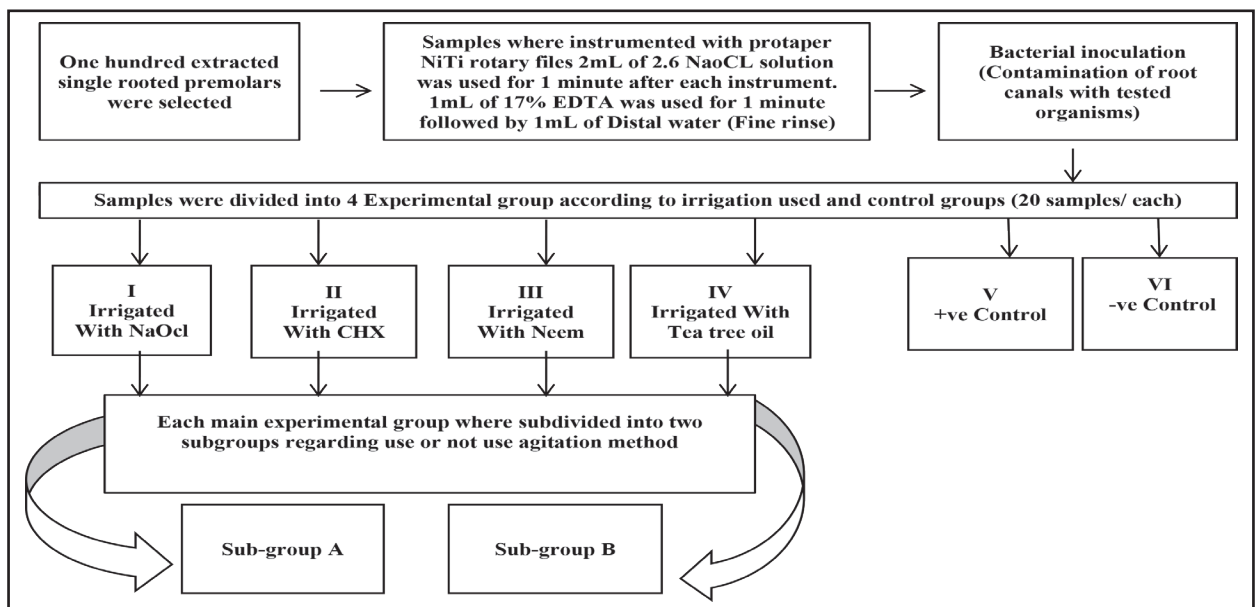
One hundred extracted single rooted premolars were selected

Samples where instrumented with protaper NiTi rotary files 2mL of 2.6 NaoCL solution was used for 1 minute after each instrument. 1mL of 17% EDTA was used for 1 minute followed by 1mL of Distal water (Fine rinse)

Bacterial inoculation (Contamination of root canals with tested organisms)

Samples were divided into 4 Experimental group according to irrigation used and control groups (20 samples/ each)

I Irrigated With NaOcl

II Irrigated With CHX

III Irrigated With Neem

IV Irrigated With Tea tree oil

V +ve Control

VI -ve Control

Each main experimental group where subdivided into two subgroups regarding use or not use agitation method

Sub-group A

Sub-group B